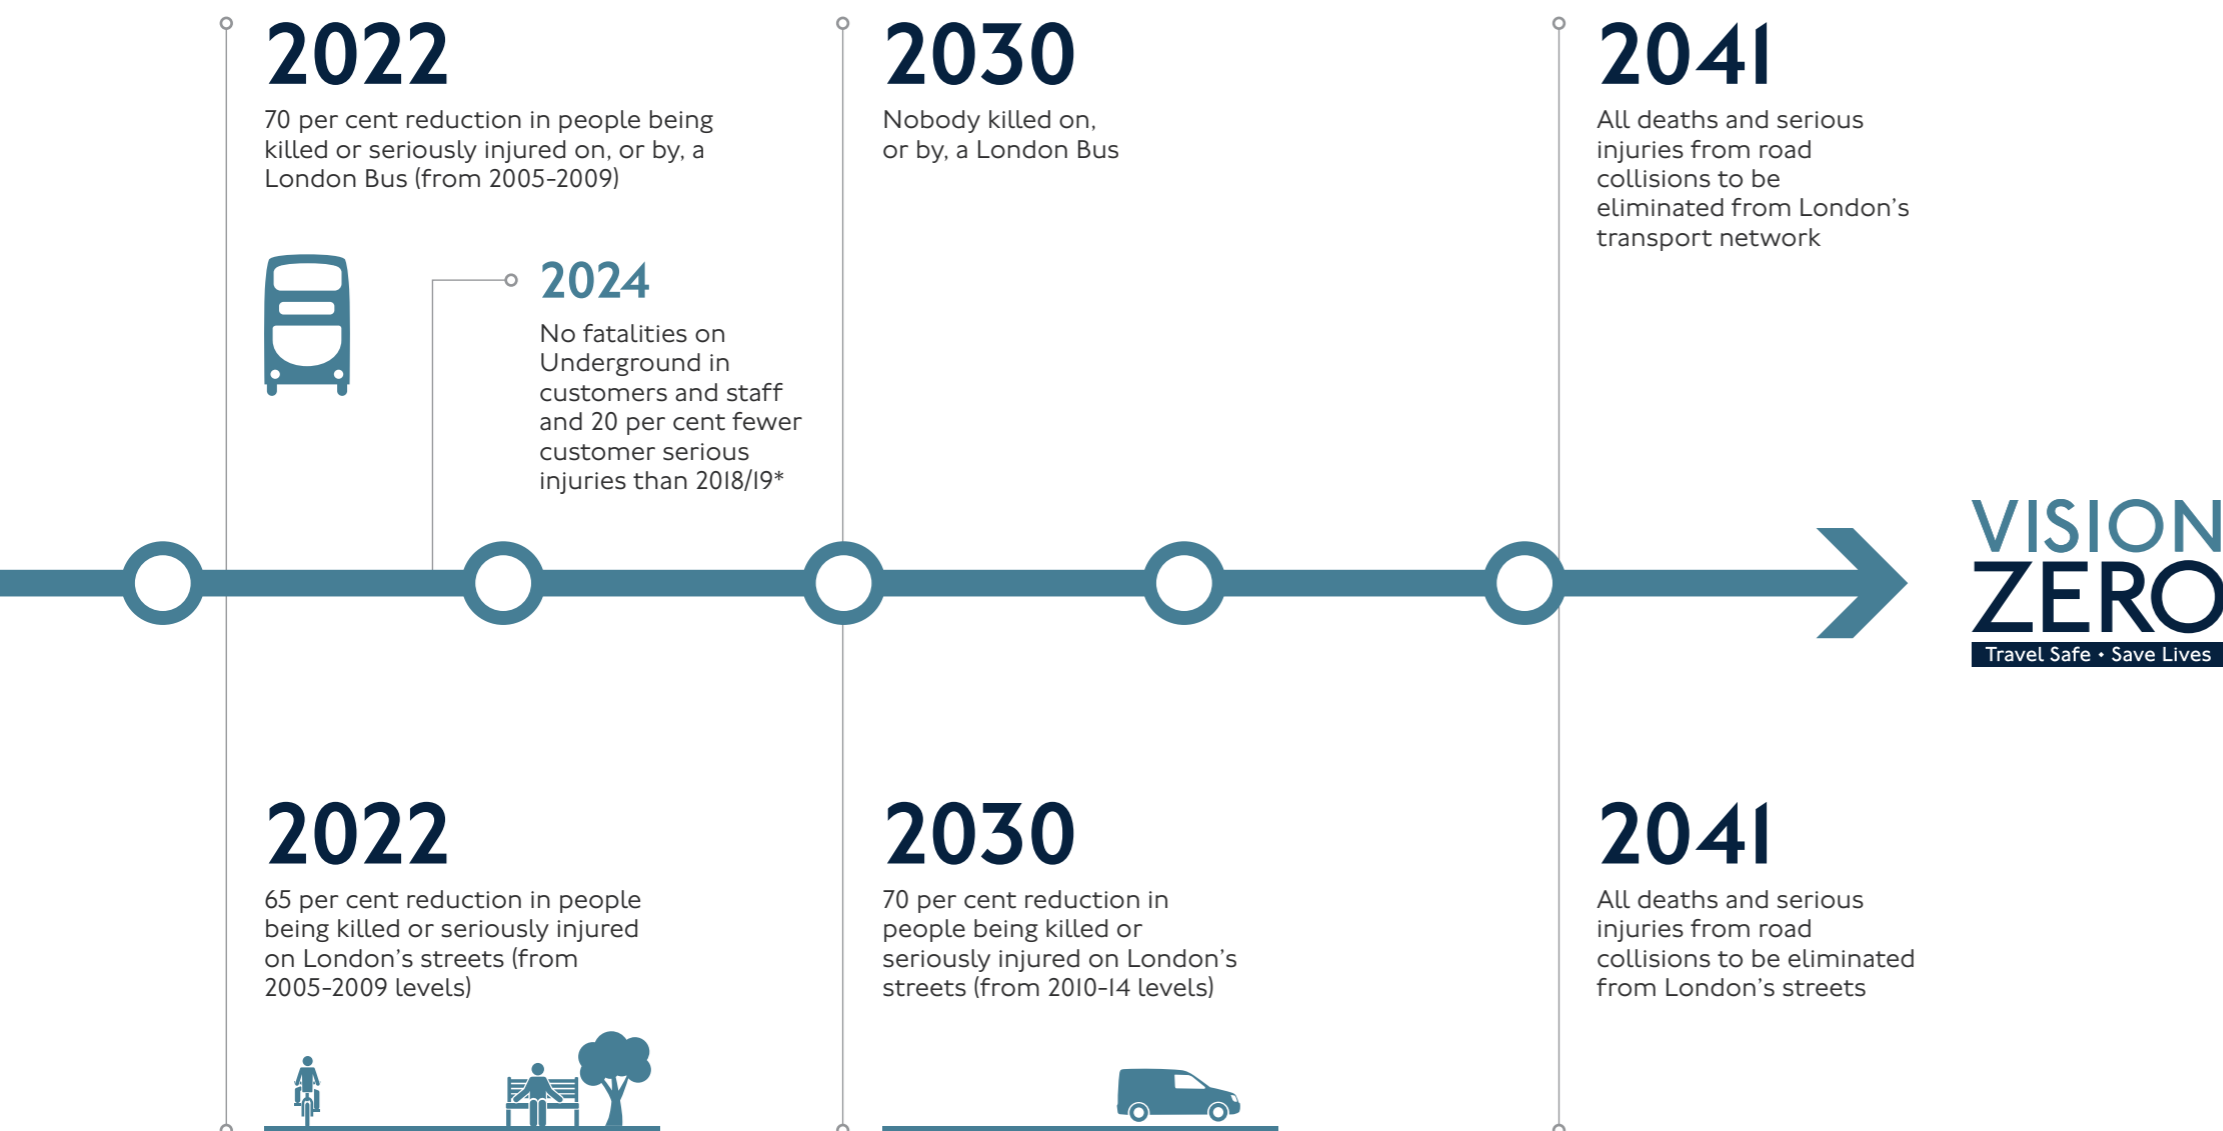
2022

70 per cent reduction in people being killed or seriously injured on, or by, a London Bus (from 2005-2009)

2030

Nobody killed on, or by, a London Bus

2041

All deaths and serious injuries from road collisions to be eliminated from London's transport network

2024

No fatalities on Underground in customers and staff and 20 per cent fewer customer serious injuries than 2018/19*

VISION ZERO

Travel Safe • Save Lives

2022

65 per cent reduction in people being killed or seriously injured on London's streets (from 2005-2009 levels)

2030

70 per cent reduction in people being killed or seriously injured on London's streets (from 2010-14 levels)

2041

All deaths and serious injuries from road collisions to be eliminated from London's streets